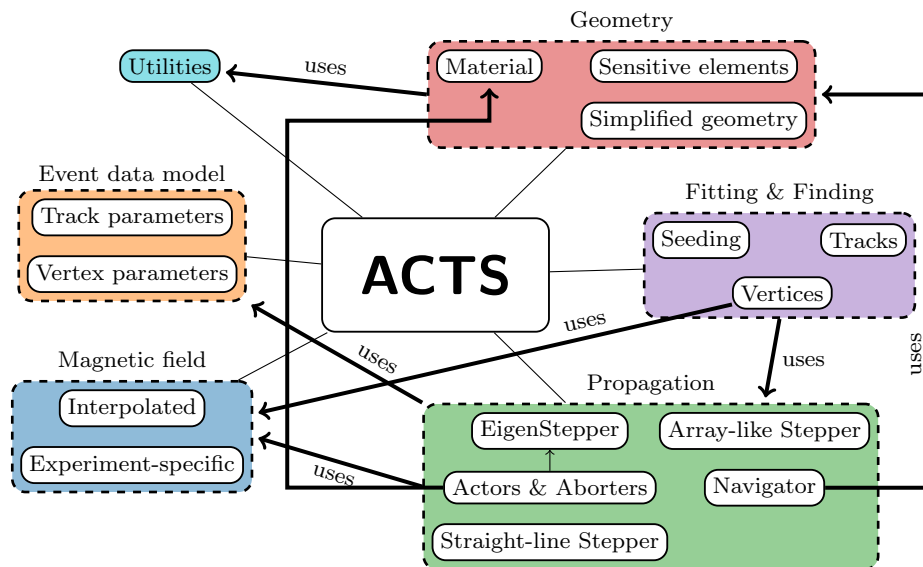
Geometry

Utilities

uses

Material

Sensitive elements

Simplified geometry

Event data model

Track parameters

Vertex parameters

ACTS

Fitting & Finding

Seeding

Tracks

Vertices

uses

uses

uses

Magnetic field

Interpolated

Experiment-specific

uses

Propagation

EigenStepper

Array-like Stepper

uses

Actors & Aborters

Navigator

Straight-line Stepper

uses